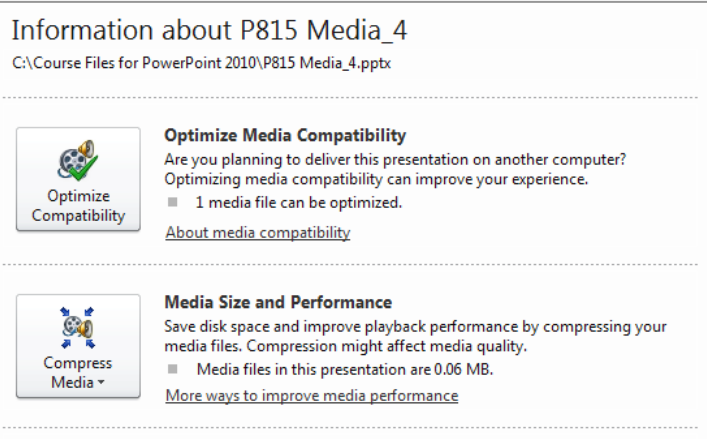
Information about P815 Media_4
C:\Course Files for PowerPoint 2010\P815 Media_4.pptx

Optimize Compatibility

Optimize Media Compatibility
Are you planning to deliver this presentation on another computer? Optimizing media compatibility can improve your experience.
1 media file can be optimized.
About media compatibility

Compress Media ▾

Media Size and Performance
Save disk space and improve playback performance by compressing your media files. Compression might affect media quality.
Media files in this presentation are 0.06 MB.
More ways to improve media performance